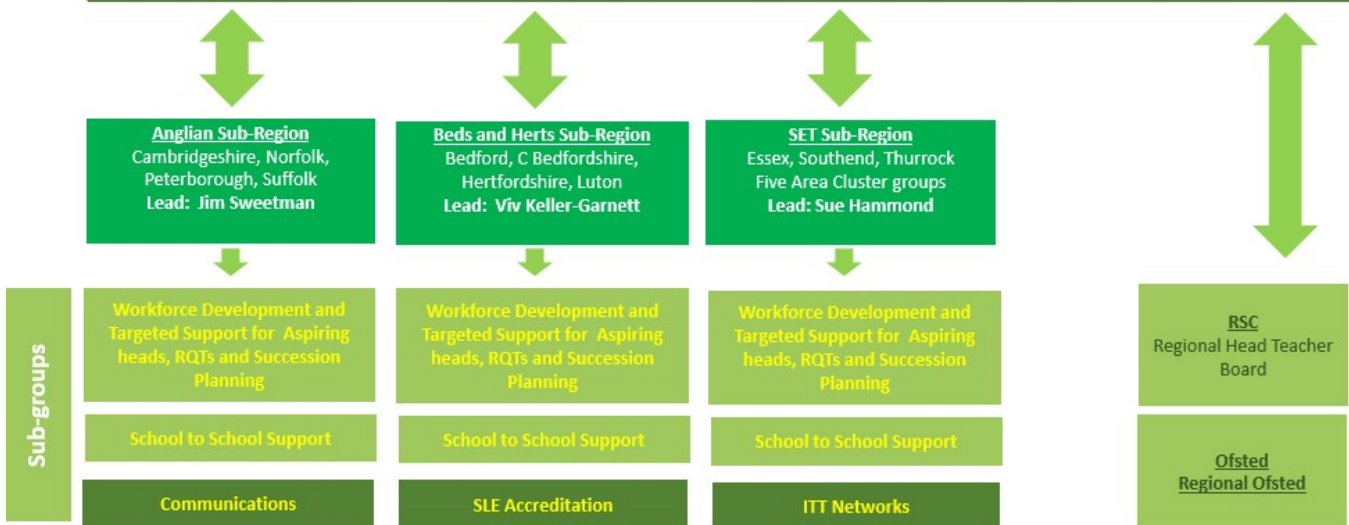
Anglian Sub-Region
Cambridgeshire, Norfolk, Peterborough, Suffolk
Lead: Jim Sweetman

Beds and Herts Sub-Region
Bedford, C Bedfordshire, Hertfordshire, Luton
Lead: Viv Keller-Garnett

SET Sub-Region
Essex, Southend, Thurrock
Five Area Cluster groups
Lead: Sue Hammond

Sub-groups

Workforce Development and Targeted Support for Aspiring heads, RQTs and Succession Planning

Workforce Development and Targeted Support for Aspiring heads, RQTs and Succession Planning

Workforce Development and Targeted Support for Aspiring heads, RQTs and Succession Planning

School to School Support

School to School Support

School to School Support

Communications

SLE Accreditation

ITT Networks

RSC
Regional Head Teacher Board

Ofsted
Regional Ofsted